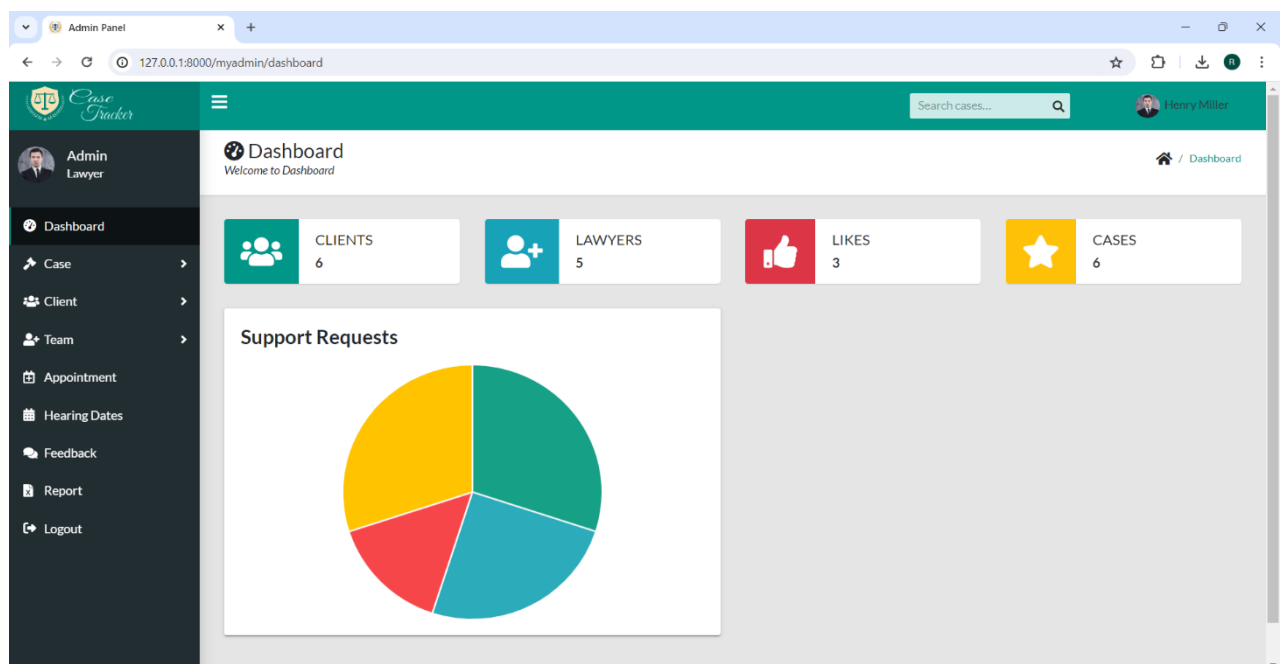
Admin Panel

127.0.0.1:8000/myadmin/dashboard

Case Tracker

Search cases...

Henry Miller

Admin
Lawyer

Dashboard
Case
Client
Team
Appointment
Hearing Dates
Feedback
Report
Logout

Dashboard
Welcome to Dashboard

/ Dashboard

CLIENTS
6

LAWYERS
5

LIKES
3

CASES
6

Support Requests